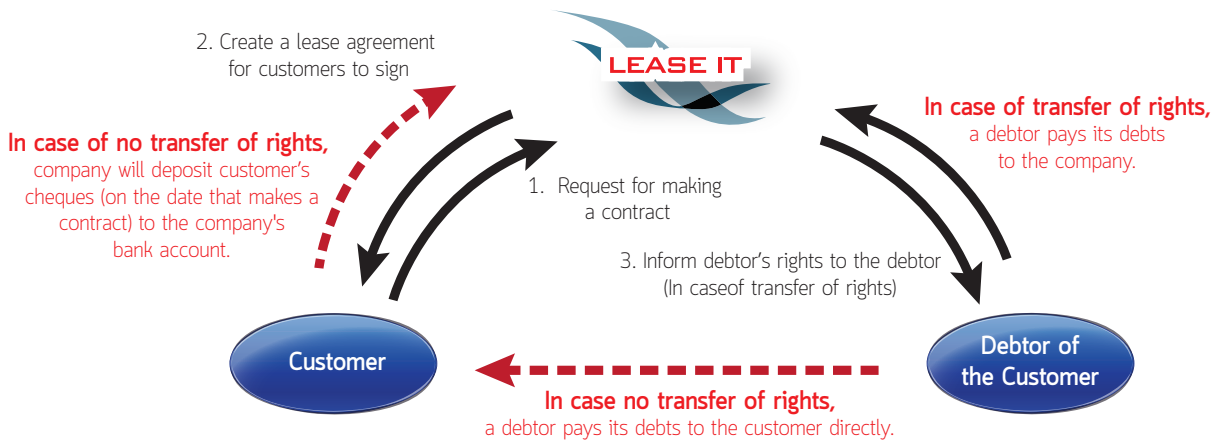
2. Create a lease agreement for customers to sign

LEASE IT

In case of transfer of rights, a debtor pays its debts to the company.

In case of no transfer of rights, company will deposit customer's cheques (on the date that makes a contract) to the company's bank account.

1. Request for making a contract

3. Inform debtor's rights to the debtor (In caseof transfer of rights)

Customer

Debtor of the Customer

In case no transfer of rights, a debtor pays its debts to the customer directly.